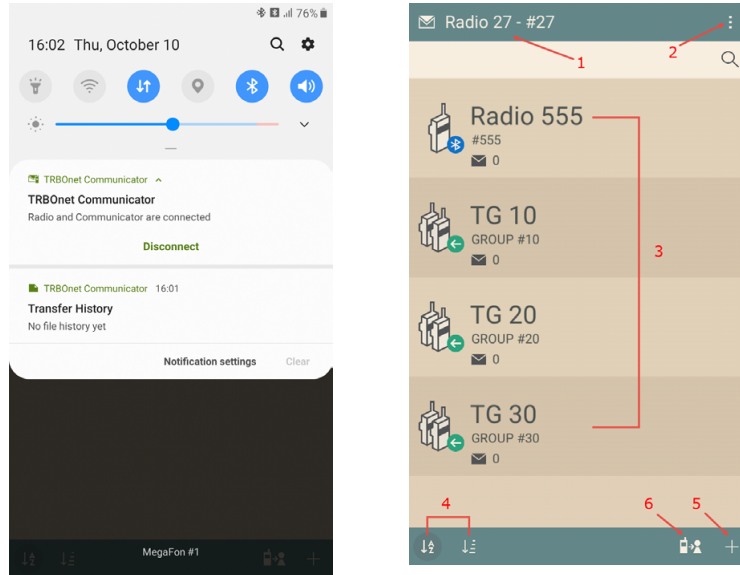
76%

16:02 Thu, October 10

TRBOnet Communicator

TRBOnet Communicator

Radio and Communicator are connected

Disconnect

TRBOnet Communicator 16:01

Transfer History

No file history yet

Notification settings Clear

MegaFon #1

Radio 27 - #27

1

2

Radio 555

#555

0

TG 10

GROUP #10

0

3

TG 20

GROUP #20

0

TG 30

GROUP #30

0

4

6

5